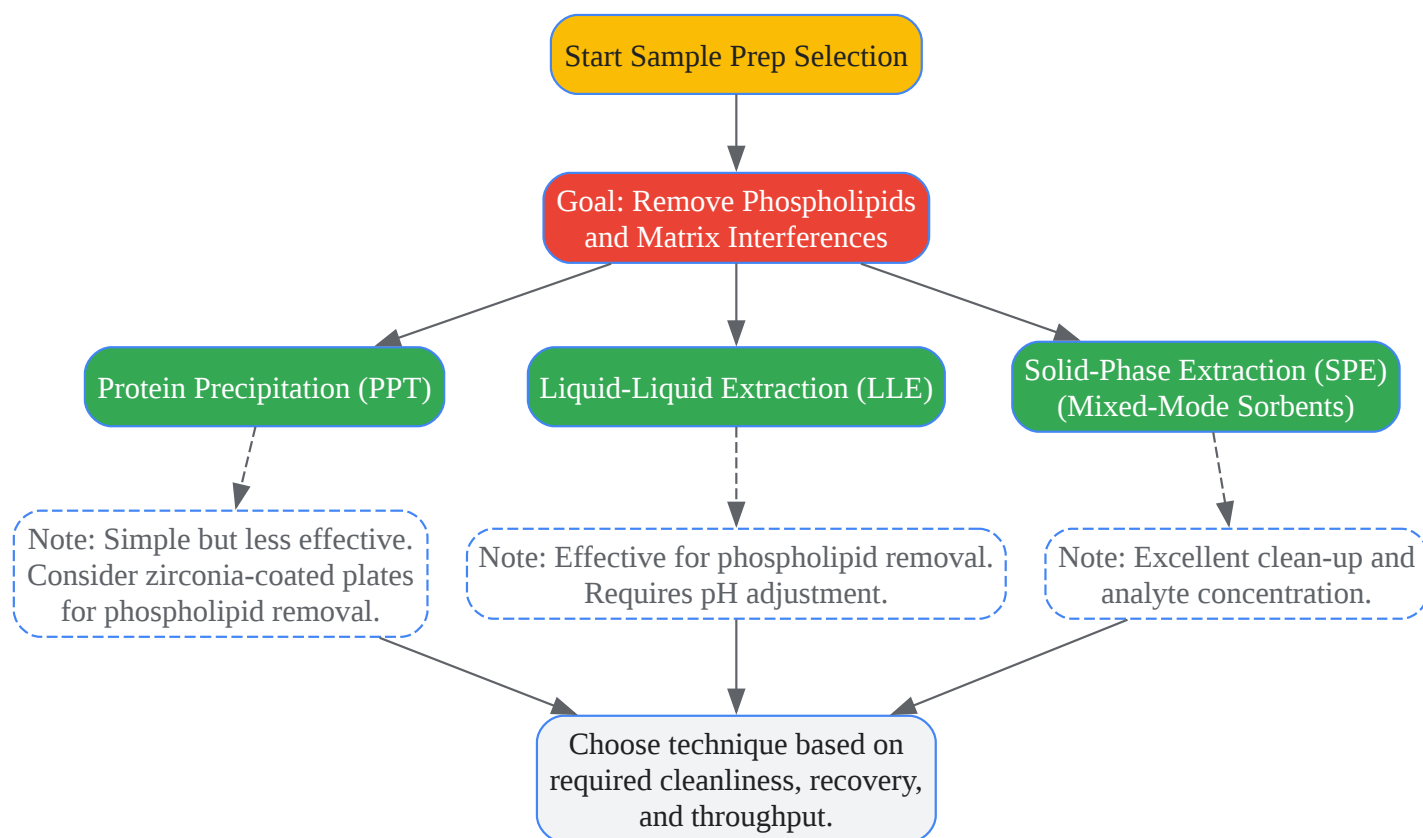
Start Sample Prep Selection

Goal: Remove Phospholipids and Matrix Interferences

Protein Precipitation (PPT)

Liquid-Liquid Extraction (LLE)

Solid-Phase Extraction (SPE) (Mixed-Mode Sorbents)

Note: Simple but less effective. Consider zirconia-coated plates for phospholipid removal.

Note: Effective for phospholipid removal. Requires pH adjustment.

Note: Excellent clean-up and analyte concentration.

Choose technique based on required cleanliness, recovery, and throughput.